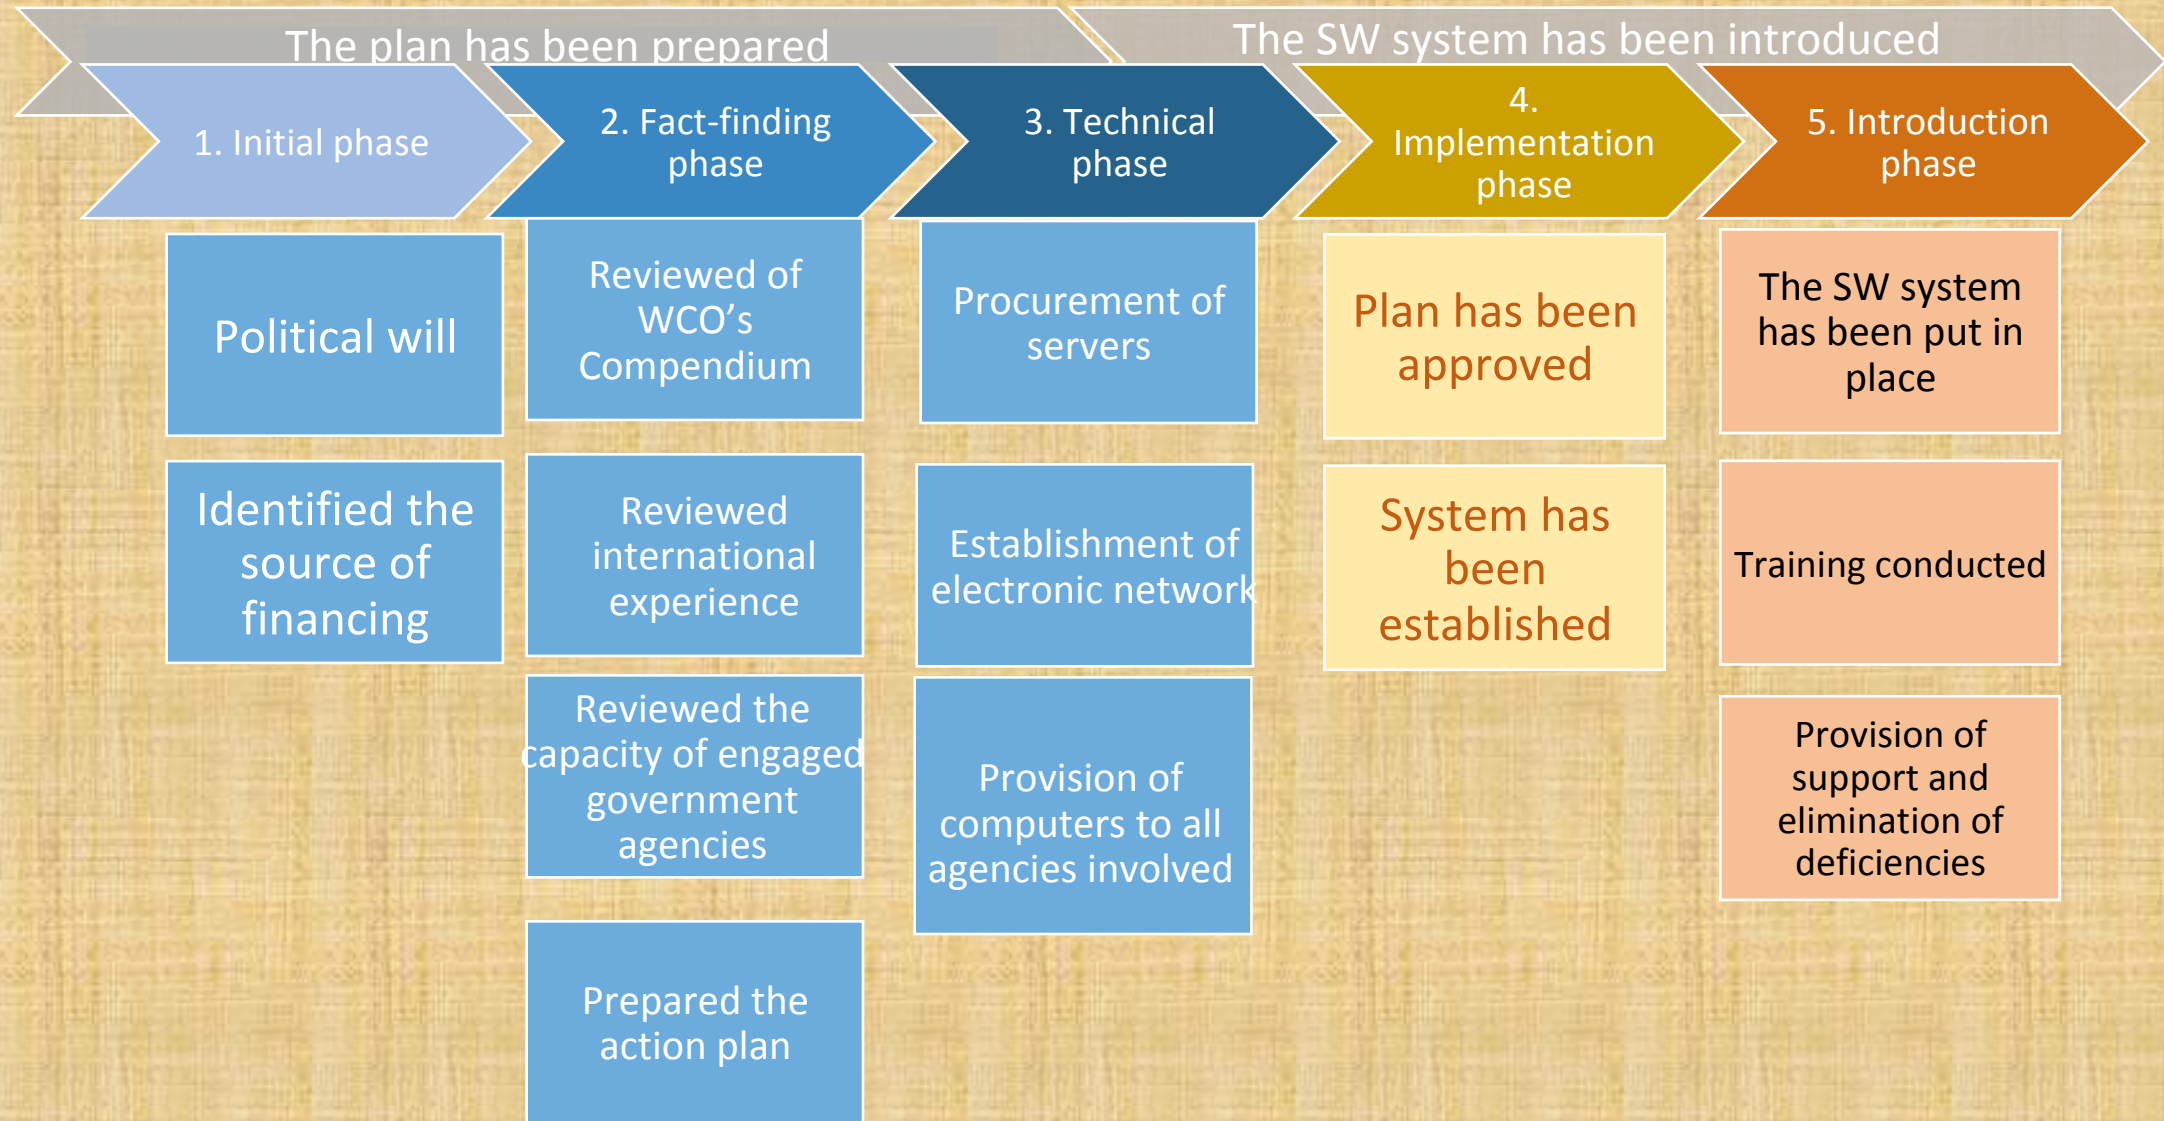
The plan has been prepared

The SW system has been introduced

1. Initial phase

2. Fact-finding phase

3. Technical phase

4. Implementation phase

5. Introduction phase

Political will

Identified the source of financing

Reviewed of WCO’s Compendium

Reviewed international experience

Reviewed the capacity of engaged government agencies

Prepared the action plan

Procurement of servers

Establishment of electronic network

Provision of computers to all agencies involved

Plan has been approved

System has been established

The SW system has been put in place

Training conducted

Provision of support and elimination of deficiencies